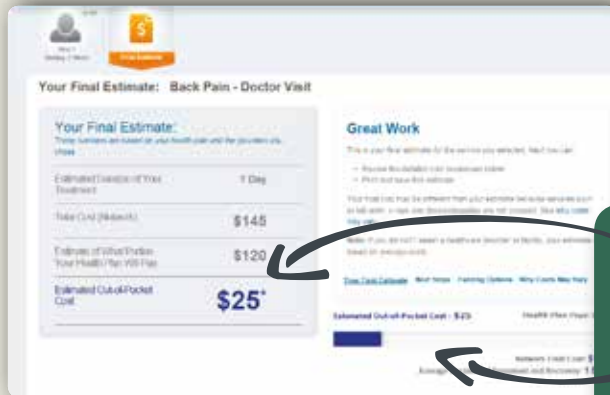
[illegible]

Final Estimate

Your Final Estimate: Back Pain - Doctor Visit

Your Final Estimate:

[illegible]

Estimated Duration of Your Treatment | 1 Day
Total Cost (Network) | $145
Estimate of What Portion Your Health Plan Will Pay | $120
Estimated Out-of-Pocket Cost | $25*

Great Work

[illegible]

Estimated Out-of-Pocket Cost - $25

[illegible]